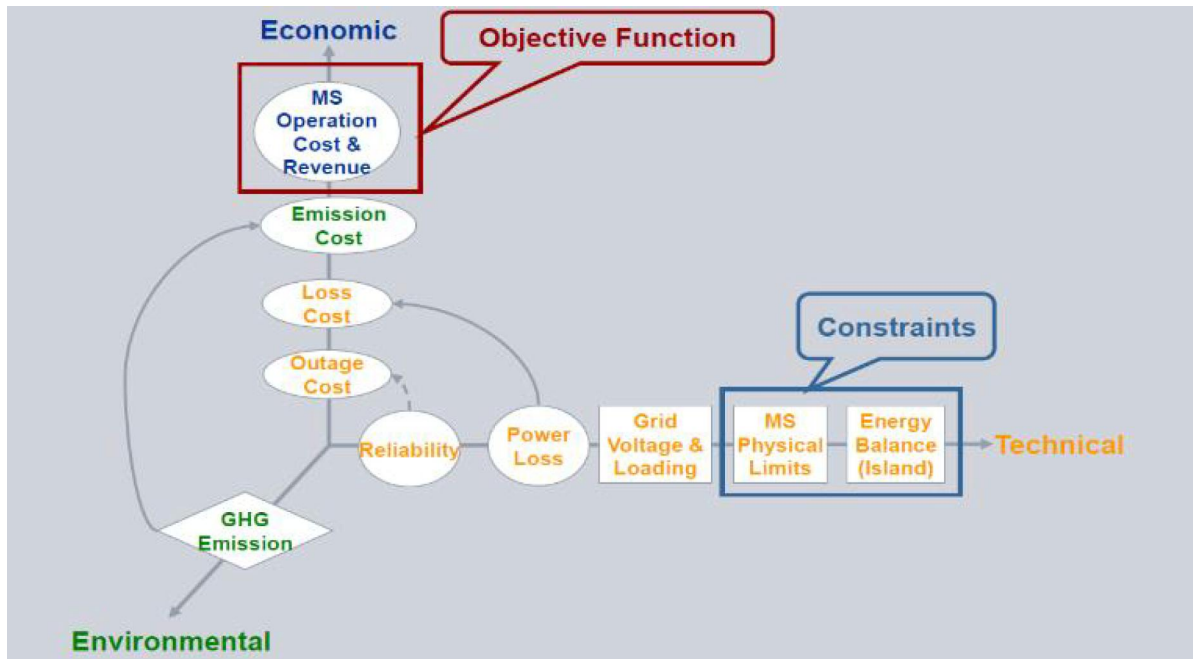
Economic

Objective Function

MS Operation Cost & Revenue

Emission Cost

Loss Cost

Outage Cost

Constraints

Reliability

Power Loss

Grid Voltage & Loading

MS Physical Limits

Energy Balance (Island)

Technical

GHG Emission

Environmental